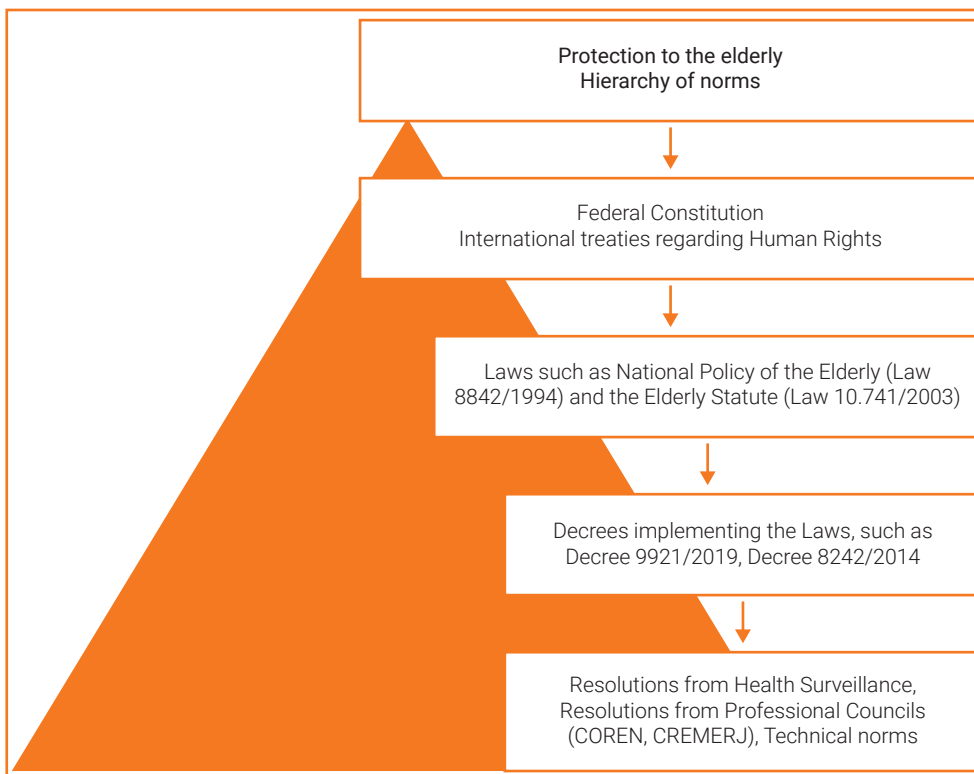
Protection to the elderly
Hierarchy of norms

Federal Constitution
International treaties regarding Human Rights

Laws such as National Policy of the Elderly (Law 8842/1994) and the Elderly Statute (Law 10.741/2003)

Decrees implementing the Laws, such as Decree 9921/2019, Decree 8242/2014

Resolutions from Health Surveillance, Resolutions from Professional Councils (COREN, CREMERJ), Technical norms